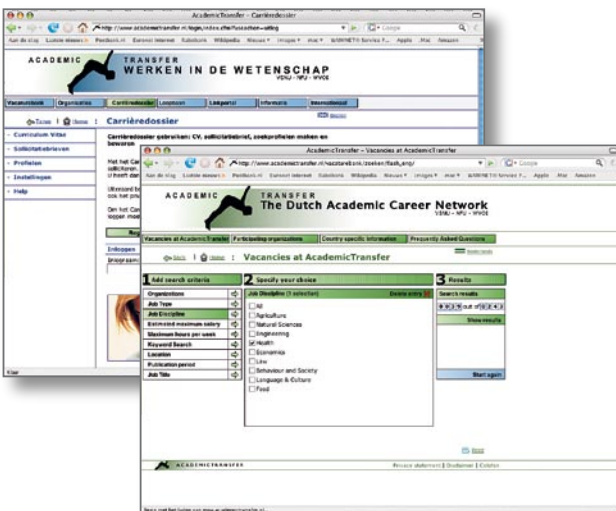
AcademicTransfer – Carrièredossier

http://www.academictransfer.nl/login/index.cfm?fuseaction=setting

ACADEMIC TRANSFER
WERKEN IN DE WETENSCHAP
VSNU · NFU · WVOE

Vacaturebank | Organisaties | Carrièredossier | Loopbaan | Linkportal | Informatie | International

Terug | Home | Carrièredossier

Curriculum Vitae
Sollicitatiebrieven
Profielen
Instellingen
Help

Carrièredossier gebruiken: CV, sollicitatiebrief, zoekprofielen maken en bewaren

Inloggen

AcademicTransfer – Vacancies at AcademicTransfer

http://www.academictransfer.nl/vacaturebank/zoeken/flash.asp/

ACADEMIC TRANSFER
The Dutch Academic Career Network
VSNU · NFU · WVOE

Vacancies at AcademicTransfer | Participating organizations | Country specific information | Frequently Asked Questions

Back | Home | Vacancies at AcademicTransfer

1 Add search criteria
Organizations
Job Type
Job Discipline
Estimated maximum salary
Maximum hours per week
Keyword Search
Location
Publication period
Job Title

2 Specify your choice
Job Discipline (1 selection)
Delete entry
All
Agriculture
Natural Sciences
Engineering
Health
Economics
Law
Behaviour and Society
Language & Culture
Food

3 Results
Search results
Show results
Start again

ACADEMICTRANSFER
Privacy statement | Disclaimer | Colofon